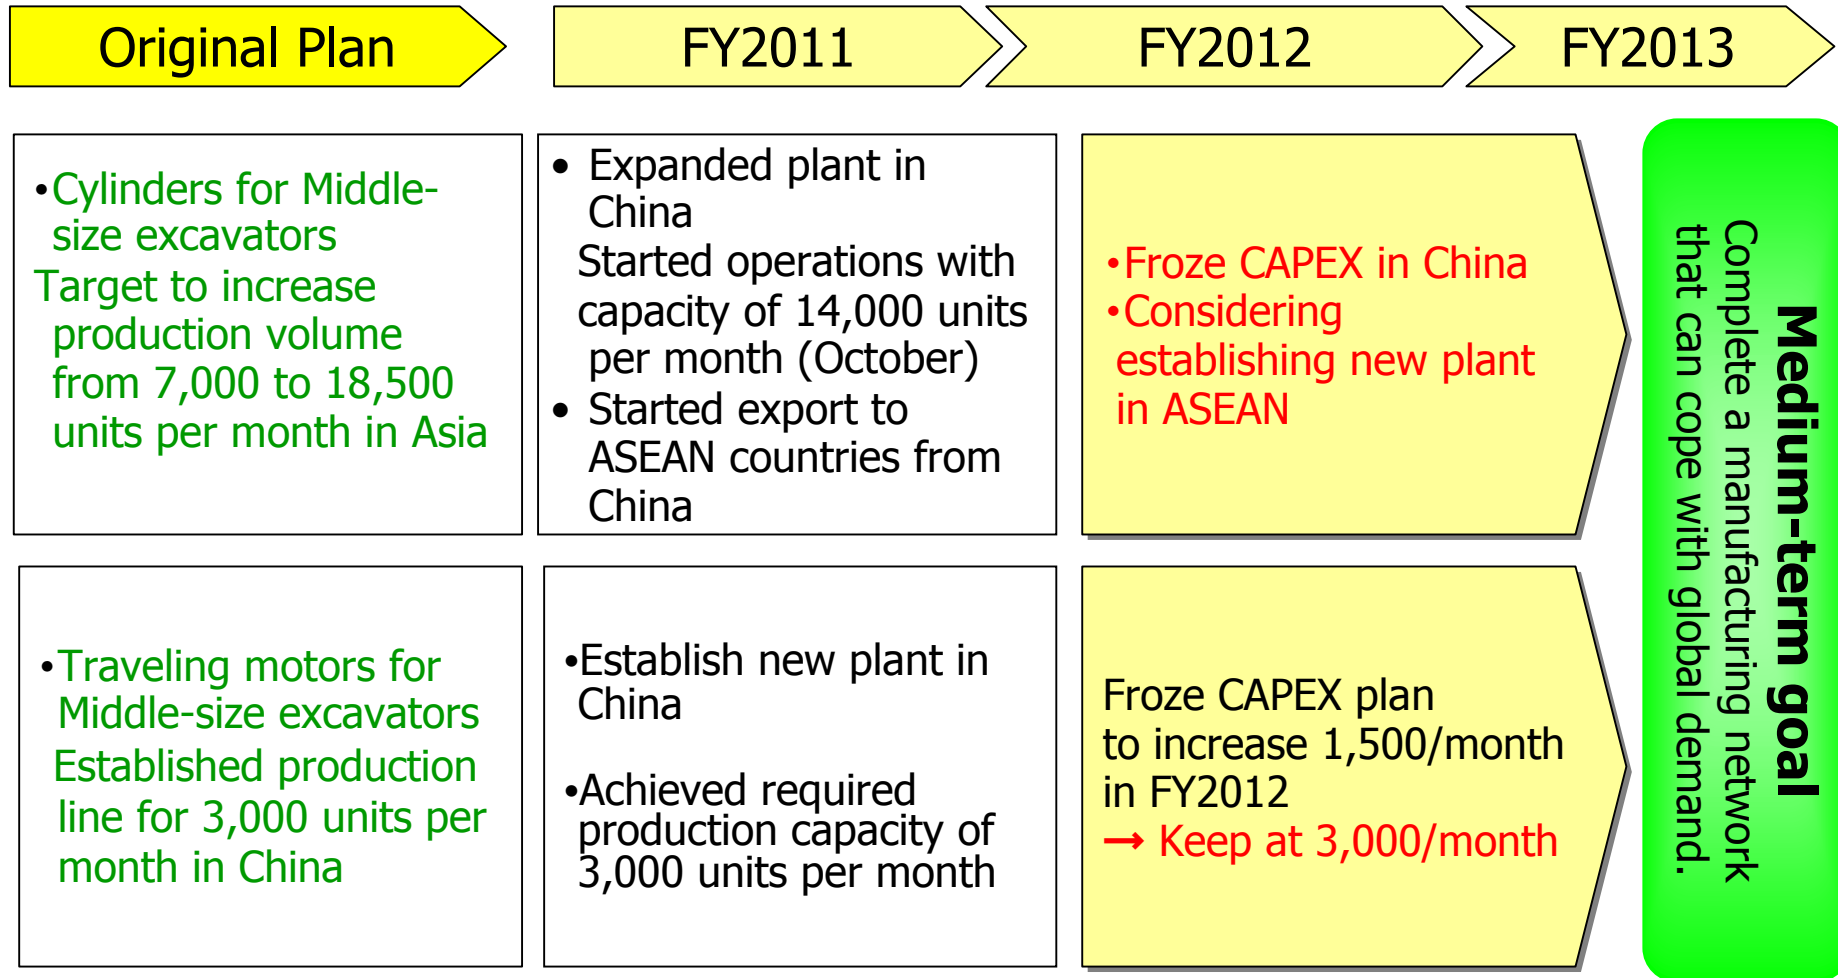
Original Plan

FY2011

FY2012

FY2013

•Cylinders for Middle-size excavators
Target to increase production volume from 7,000 to 18,500 units per month in Asia

• Expanded plant in China
Started operations with capacity of 14,000 units per month (October)
• Started export to ASEAN countries from China

•Froze CAPEX in China
•Considering establishing new plant in ASEAN

Medium-term goal
Complete a manufacturing network that can cope with global demand.

•Traveling motors for Middle-size excavators
Established production line for 3,000 units per month in China

•Establish new plant in China

•Achieved required production capacity of 3,000 units per month

Froze CAPEX plan to increase 1,500/month in FY2012
→ Keep at 3,000/month